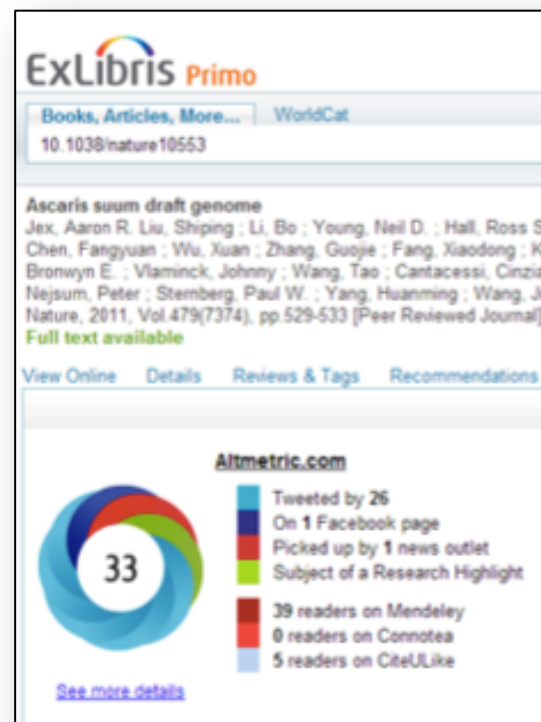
ExLibris Primo

Books, Articles, More... WorldCat

10.1038/nature10553

Ascaris suum draft genome
Jex, Aaron R. Liu, Shiping ; Li, Bo ; Young, Neil D. ; Hall, Ross S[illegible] Chen, Fangyuan ; Wu, Xuan ; Zhang, Guojie ; Fang, Xiaodong ; K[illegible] Bronwyn E. ; Vlaminck, Johnny ; Wang, Tao ; Cantacessi, Cinzia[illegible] Nejsum, Peter ; Sternberg, Paul W. ; Yang, Huanming ; Wang, J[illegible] Nature, 2011, Vol.479(7374), pp.529-533 [Peer Reviewed Journal][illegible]
Full text available

View Online Details Reviews & Tags Recommendations

Altmetric.com

33

Tweeted by 26
On 1 Facebook page
Picked up by 1 news outlet
Subject of a Research Highlight

39 readers on Mendeley
0 readers on Connotea
5 readers on CiteULike

See more details